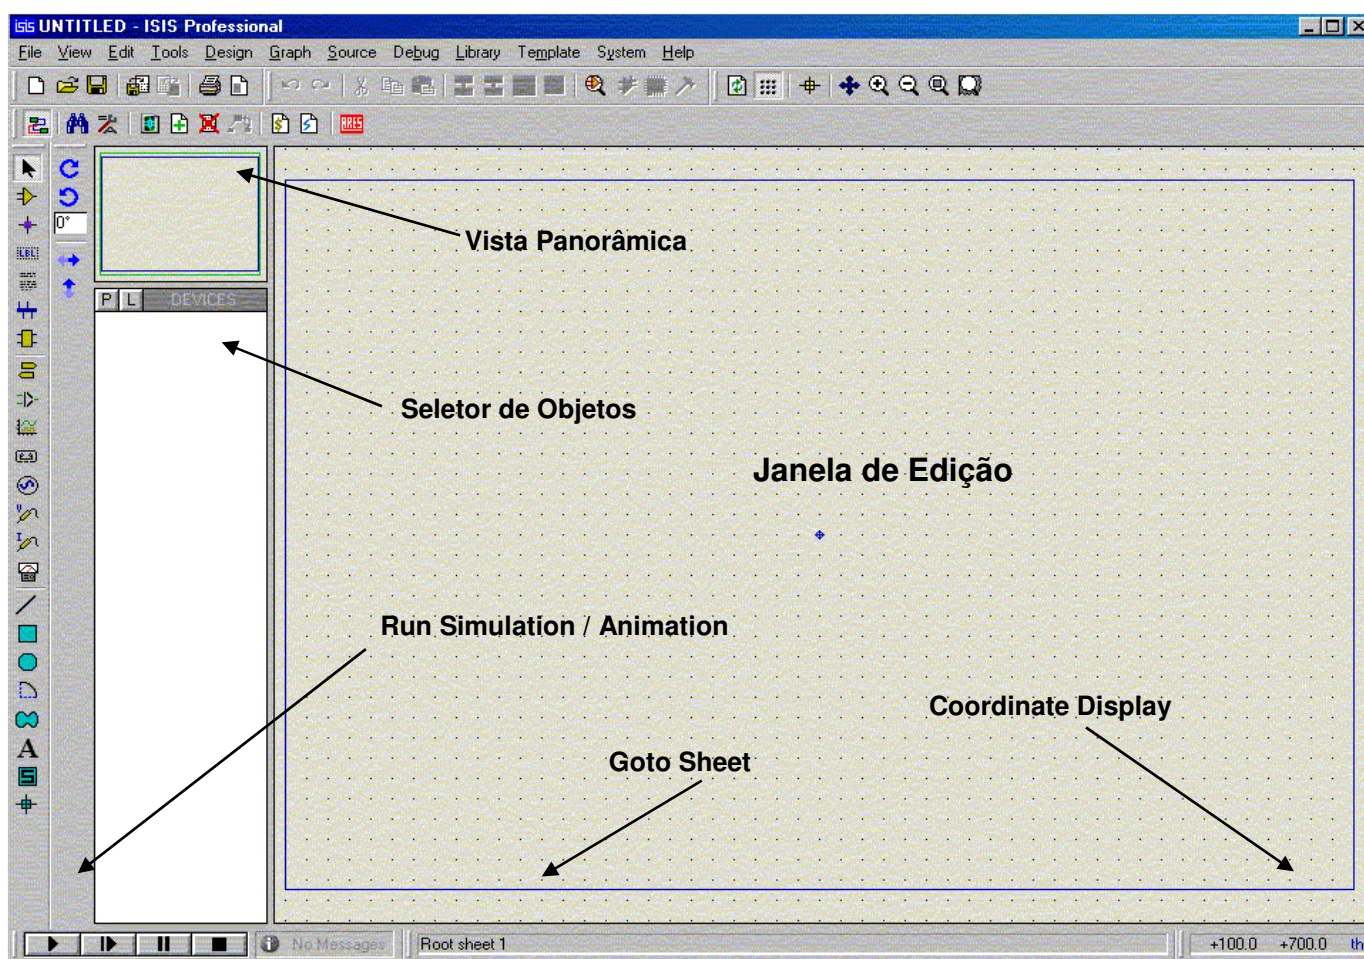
UNTITLED - ISIS Professional

File View Edit Tools Design Graph Source Debug Library Template System Help

0°

P L DEVICES

Vista Panorâmica

Seletor de Objetos

Janela de Edição

Run Simulation / Animation

Coordinate Display

Goto Sheet

No Messages

Root sheet 1

+100.0 +700.0 th